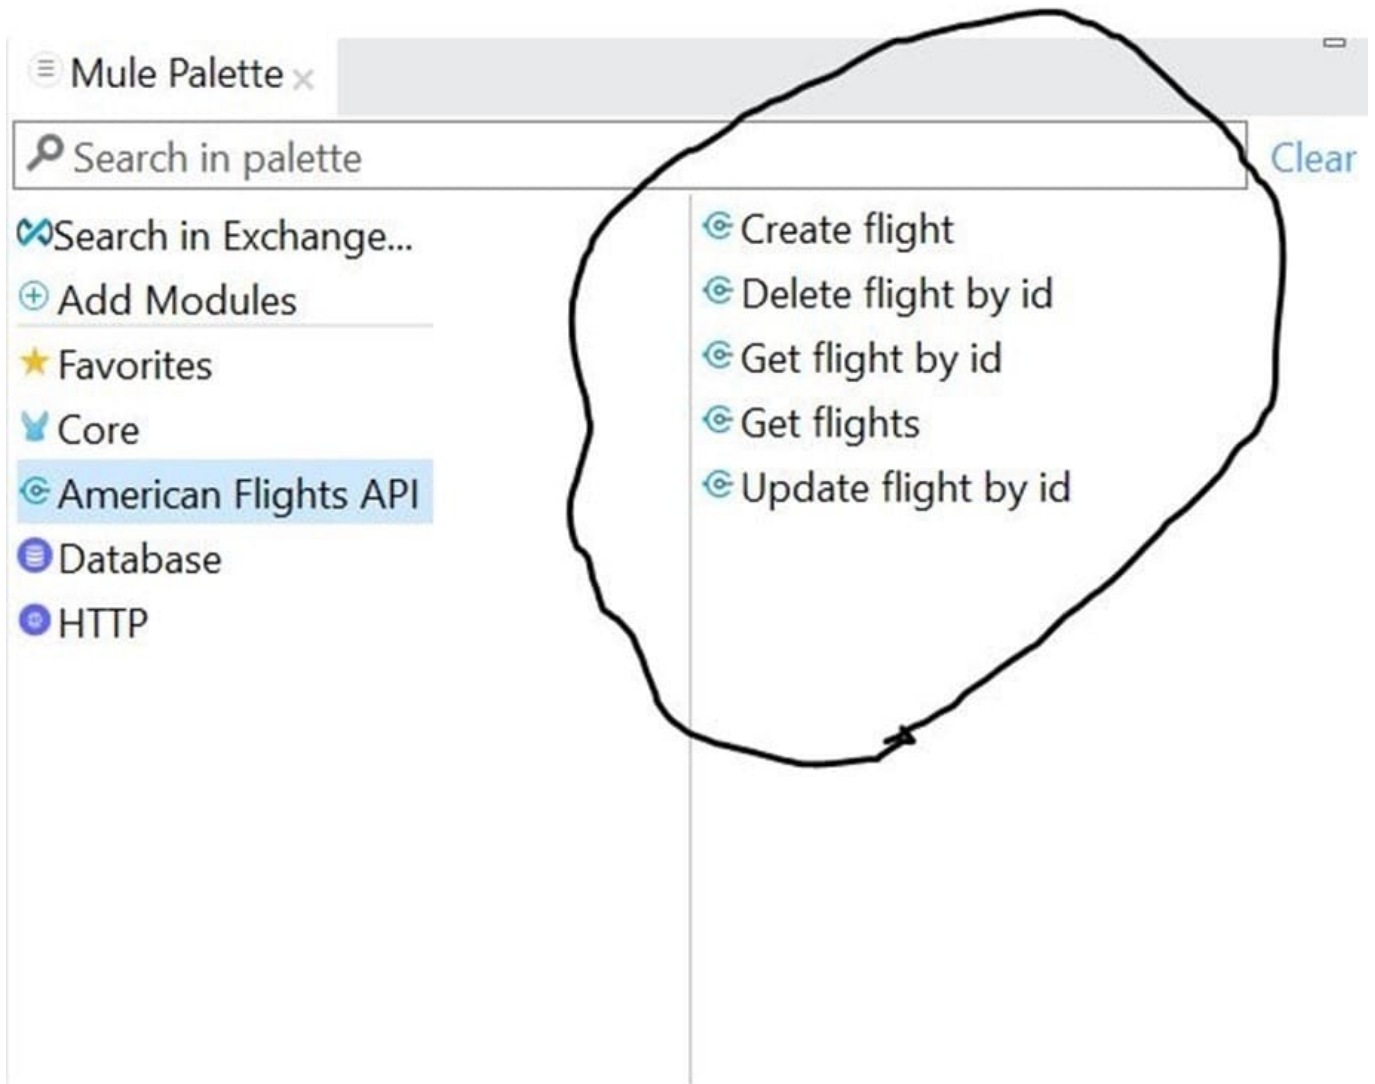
Mule Palette

Search in palette

Clear

Search in Exchange...

Add Modules

Favorites

Core

American Flights API

Database

HTTP

Create flight

Delete flight by id

Get flight by id

Get flights

Update flight by id